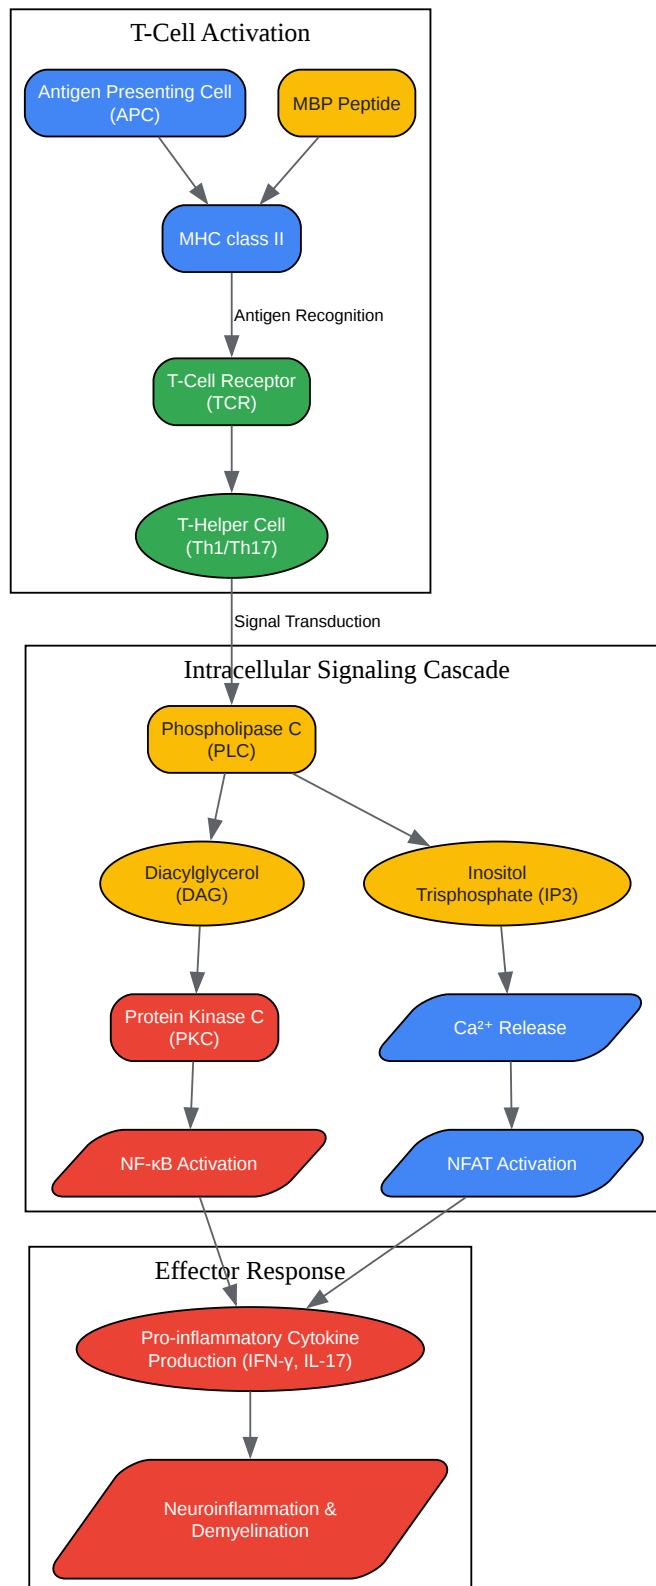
T-Cell Activation

Antigen Presenting Cell (APC)

MBP Peptide

MHC class II

Antigen Recognition

T-Cell Receptor (TCR)

T-Helper Cell (Th1/Th17)

Signal Transduction

Intracellular Signaling Cascade

Phospholipase C (PLC)

Diacylglycerol (DAG)

Inositol Trisphosphate (IP3)

Protein Kinase C (PKC)

$Ca^{2+}$ Release

NF-κB Activation

NFAT Activation

Effector Response

Pro-inflammatory Cytokine Production (IFN-γ, IL-17)

Neuroinflammation & Demyelination